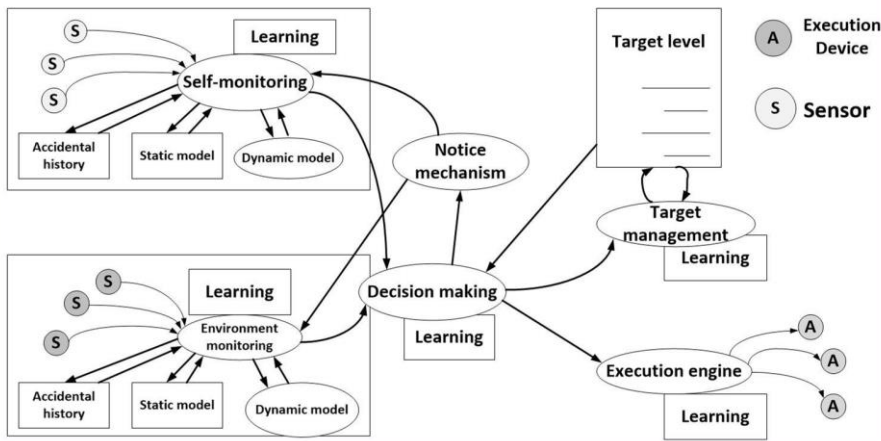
S
S
S
Learning
Self-monitoring
Accidental history
Static model
Dynamic model
Notice mechanism
Target level
A Execution Device
S Sensor
Target management
Learning
S
S
S
Learning
Environment monitoring
Decision making
Learning
Accidental history
Static model
Dynamic model
Execution engine
Learning
A
A
A